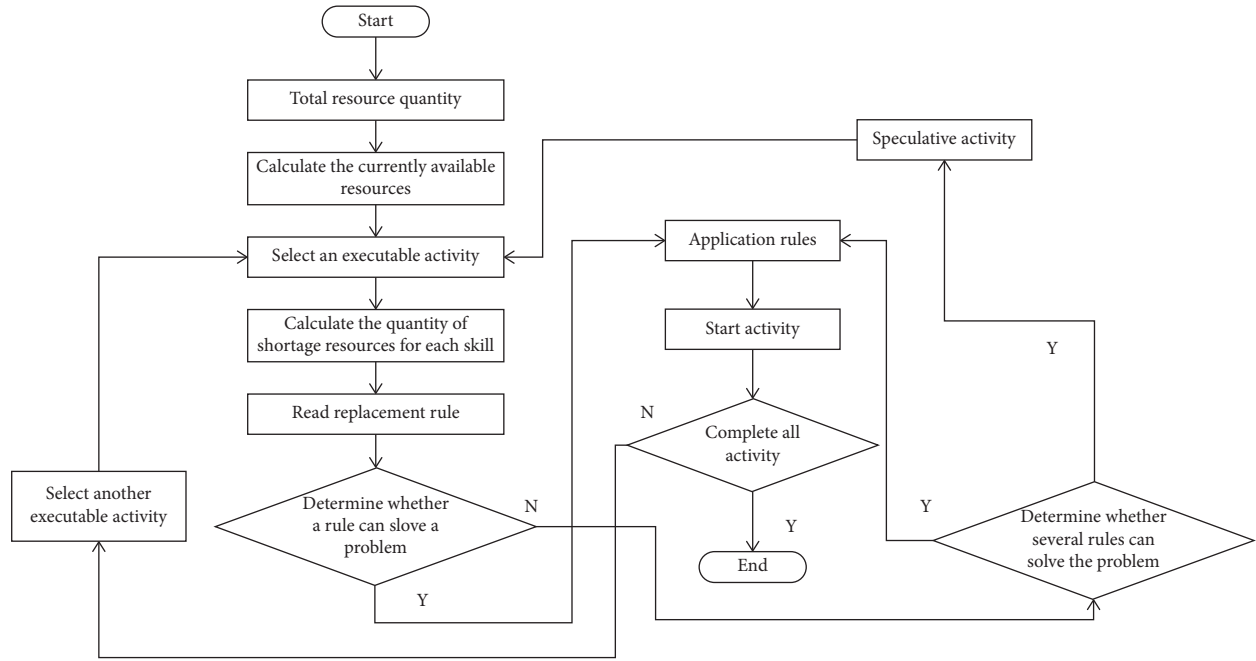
Start

Total resource quantity

Calculate the currently available resources

Speculative activity

Select an executable activity

Application rules

Calculate the quantity of shortage resources for each skill

Start activity

Y

Read replacement rule

N

Complete all activity

Select another executable activity

Determine whether a rule can slove a problem

N

Y

Determine whether several rules can solve the problem

Y

End

Y